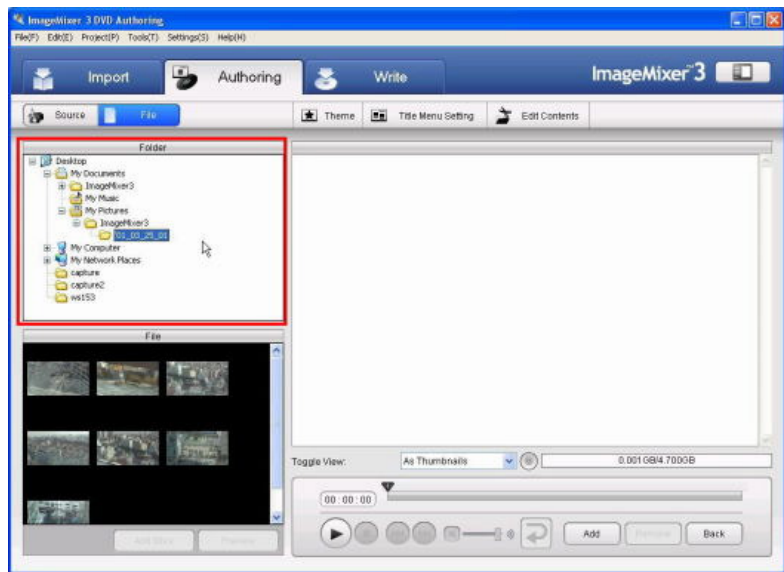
ImageMixer 3 DVD Authoring
File(F) Edit(E) Project(P) Tools(T) Settings(S) Help(H)

Import
Authoring
Write
ImageMixer 3

Source
File
Theme
Title Menu Setting
Edit Contents

Folder
Desktop
My Documents
ImageMixer3
My Music
My Pictures
ImageMixer3
01_05_25_01
My Computer
My Network Places
capture
capture2
ws153

File

Add Story
Preview

Toggle View:
As Thumbnails
0.001GB/4.700GB

00:00:00

Add
Remove
Back